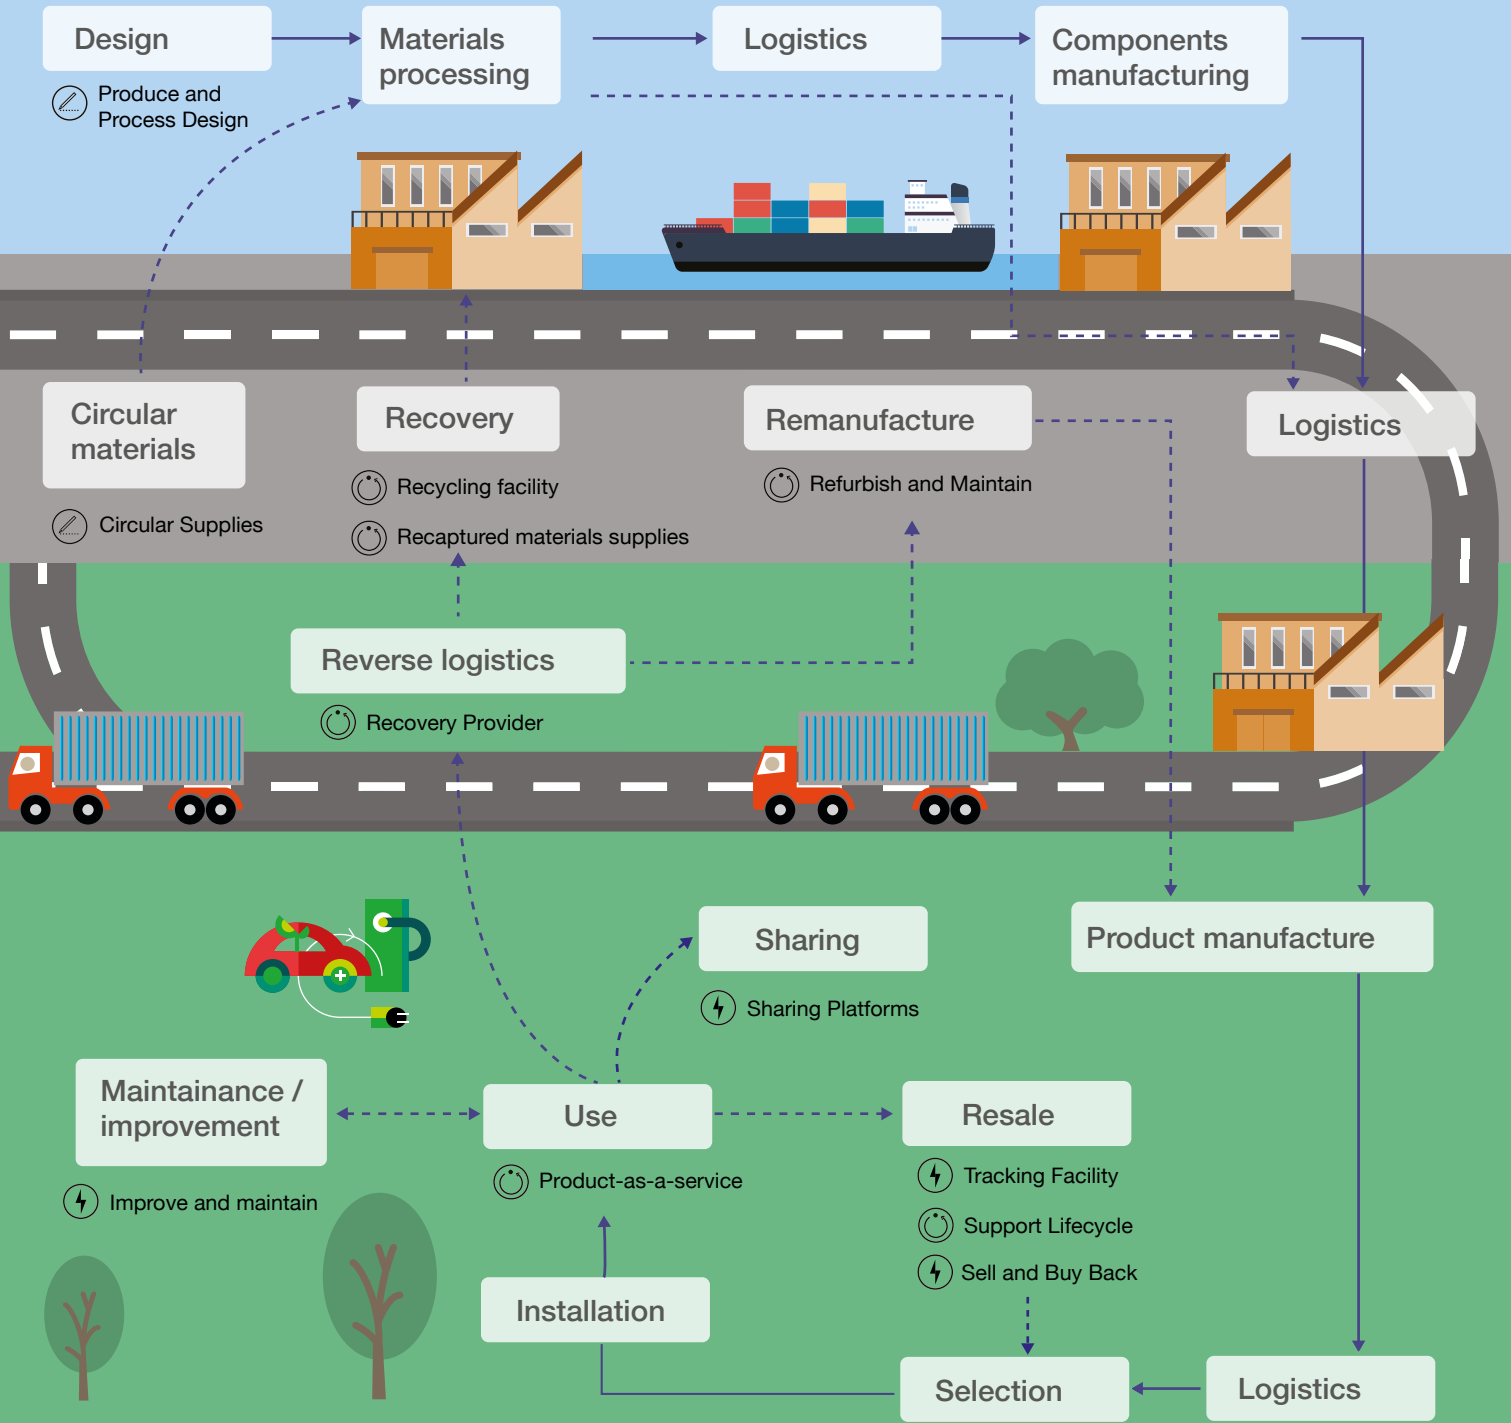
Design

Produce and Process Design

Materials processing

Logistics

Components manufacturing

Circular materials

Circular Supplies

Recovery

Recycling facility

Recaptured materials supplies

Remanufacture

Refurbish and Maintain

Logistics

Reverse logistics

Recovery Provider

Sharing

Sharing Platforms

Product manufacture

Maintainance / improvement

Improve and maintain

Use

Product-as-a-service

Resale

Tracking Facility

Support Lifecycle

Sell and Buy Back

Installation

Selection

Logistics